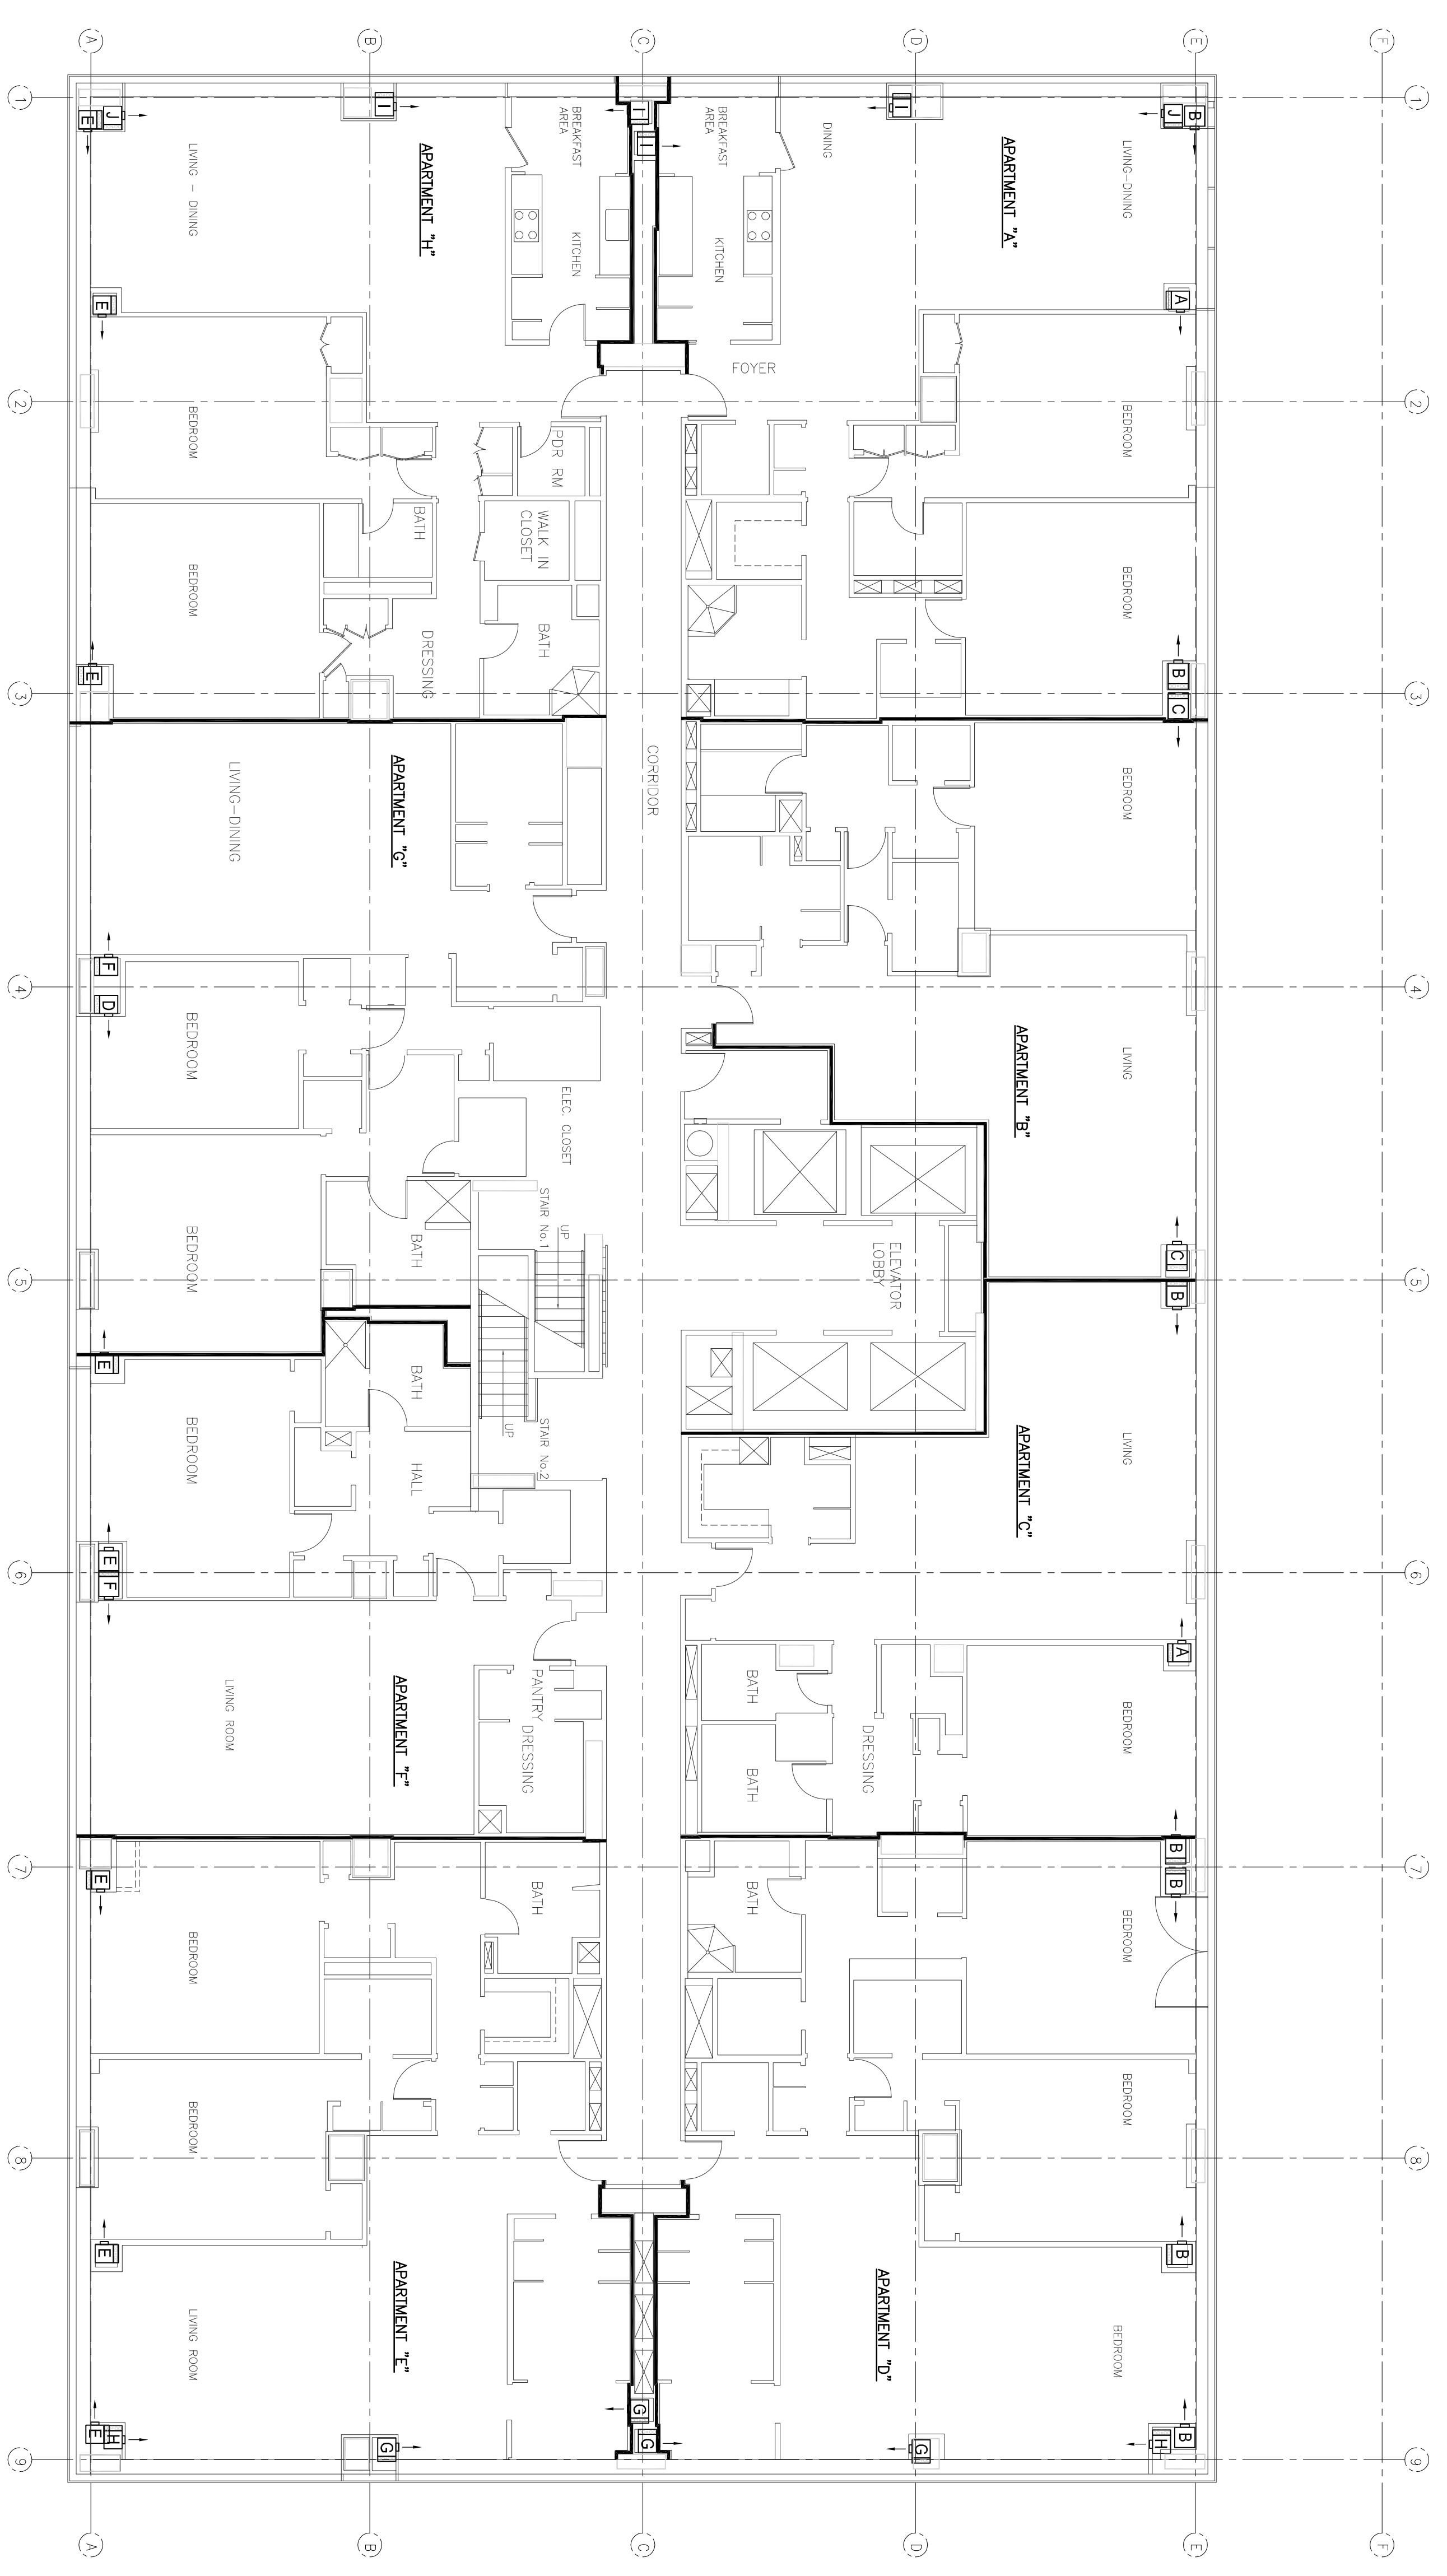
A B C D E F

1 2 3 4 5 6 7 8 9

APARTMENT "H"
LIVING - DINING
BREAKFAST AREA
KITCHEN
BREAKFAST AREA
KITCHEN
DINING
APARTMENT "A"
LIVING-DINING
FOYER
BEDROOM
PDR RM
WALK IN CLOSET
BATH
BEDROOM
BATH
DRESSING
BEDROOM
BEDROOM
APARTMENT "G"
LIVING-DINING
CORRIDOR
BEDROOM
BEDROOM
APARTMENT "B"
LIVING
ELEC. CLOSET
STAIR No.1
UP
BATH
BEDROOM
ELEVATOR LOBBY
BATH
HALL
UP
STAIR No.2
BEDROOM
APARTMENT "C"
LIVING
APARTMENT "F"
LIVING ROOM
PANTRY
DRESSING
BATH
BATH
DRESSING
BEDROOM
BATH
BATH
BEDROOM
BEDROOM
BEDROOM
BEDROOM
APARTMENT "E"
LIVING ROOM
APARTMENT "D"
BEDROOM

J E I I I J B A E B C F D C B E E F A B B E B E H G G G G H B

A B C D E F